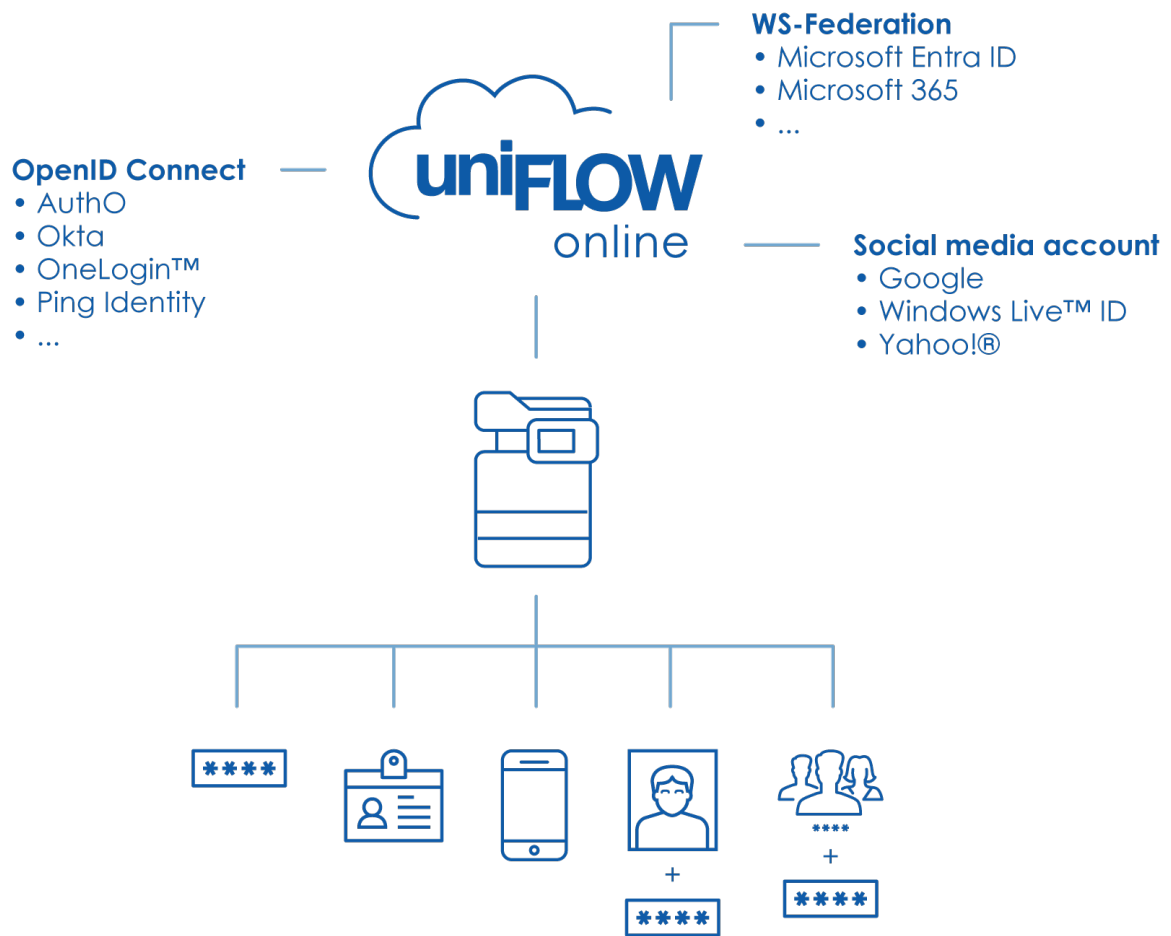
WS-Federation
• Microsoft Entra ID
• Microsoft 365
• ...

OpenID Connect
• AuthO
• Okta
• OneLogin™
• Ping Identity
• ...

uniFLOW online

Social media account
• Google
• Windows Live™ ID
• Yahoo!®

****

+
****

****
+
****